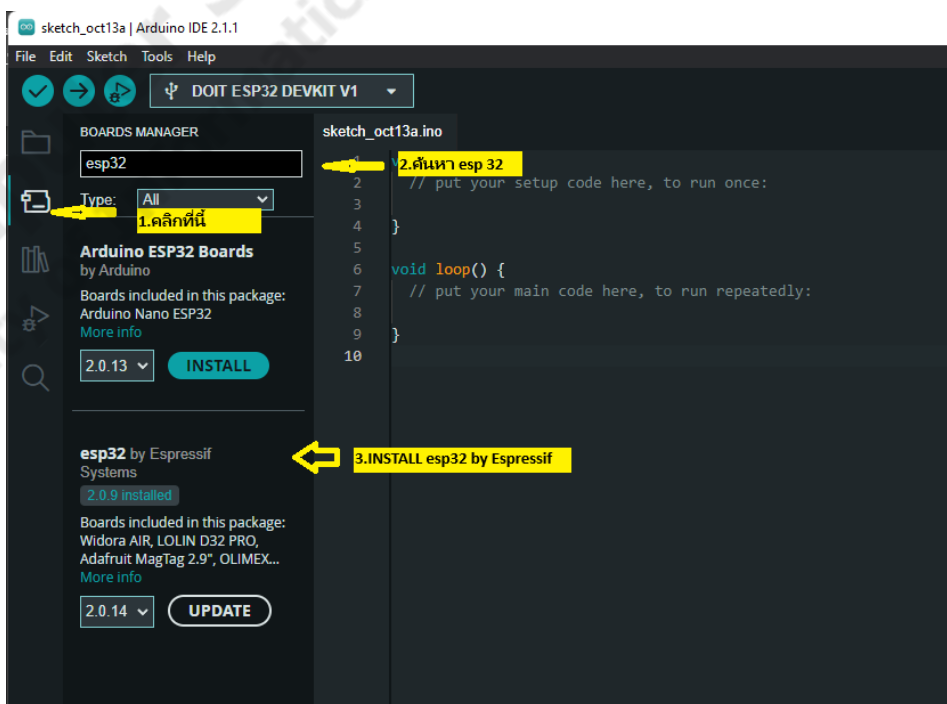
sketch_oct13a | Arduino IDE 2.1.1

File Edit Sketch Tools Help

DOIT ESP32 DEVKIT V1

BOARDS MANAGER

esp32

Type: All

1.คลิกที่นี่

2.ค้นหา esp 32

Arduino ESP32 Boards
by Arduino
Boards included in this package:
Arduino Nano ESP32
More info

2.0.13 INSTALL

esp32 by Espressif Systems
2.0.9 installed
Boards included in this package:
Widora AIR, LOLIN D32 PRO, Adafruit MagTag 2.9", OLIMEX...
More info

2.0.14 UPDATE

3.INSTALL esp32 by Espressif

sketch_oct13a.ino

1
2 // put your setup code here, to run once:
3
4 }
5
6 void loop() {
7 // put your main code here, to run repeatedly:
8
9 }
10